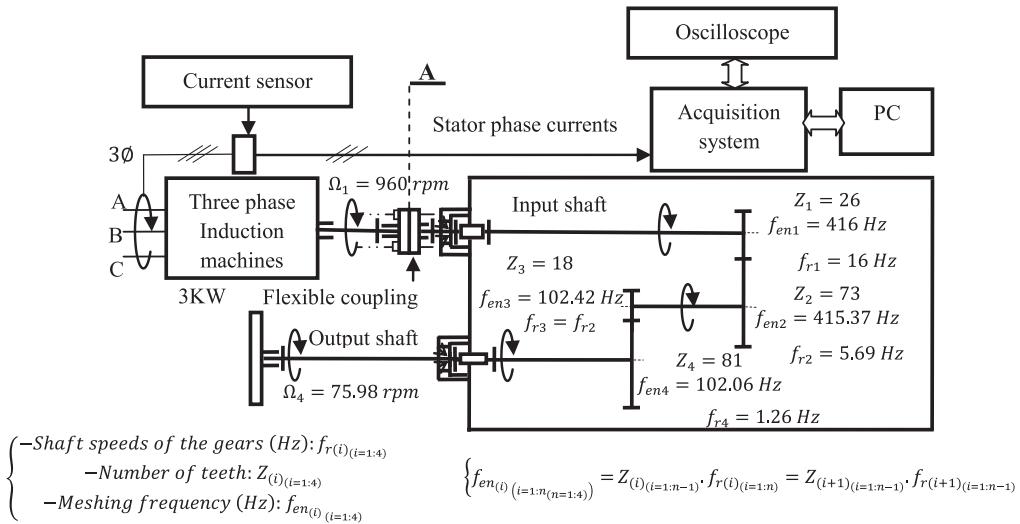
Oscilloscope

Current sensor

A

Stator phase currents

Acquisition system

PC

3Ø

A
B
C

Three phase Induction machines

$\Omega_1 = 960\ rpm$

Input shaft

$Z_1 = 26$
$f_{en1} = 416\ Hz$

$f_{r1} = 16\ Hz$

$Z_3 = 18$

3KW

Flexible coupling

$f_{en3} = 102.42\ Hz$

$Z_2 = 73$

$f_{en2} = 415.37\ Hz$

$f_{r3} = f_{r2}$

Output shaft

$Z_4 = 81$

$f_{r2} = 5.69\ Hz$

$f_{en4} = 102.06\ Hz$

$\Omega_4 = 75.98\ rpm$

$f_{r4} = 1.26\ Hz$

$\begin{cases} -Shaft\ speeds\ of\ the\ gears\ (Hz): f_{r(i)_{(i=1:4)}} \\ -Number\ of\ teeth: Z_{(i)_{(i=1:4)}} \\ -Meshing\ frequency\ (Hz): f_{en_{(i)}}{}_{(i=1:4)} \end{cases}$

$\left\{ f_{en_{(i)}}{}_{\left(i=1:n_{(n=1:4)}\right)} = Z_{(i)_{(i=1:n-1)}} . f_{r(i)_{(i=1:n)}} = Z_{(i+1)_{(i=1:n-1)}} . f_{r(i+1)_{(i=1:n-1)}} \right.$